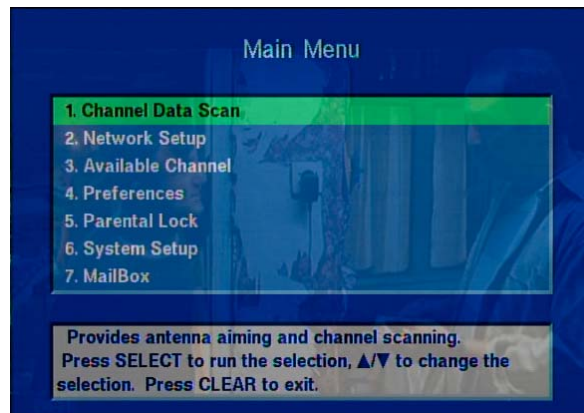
Main Menu

1. Channel Data Scan
2. Network Setup
3. Available Channel
4. Preferences
5. Parental Lock
6. System Setup
7. MailBox

Provides antenna aiming and channel scanning. Press SELECT to run the selection, ▲/▼ to change the selection. Press CLEAR to exit.